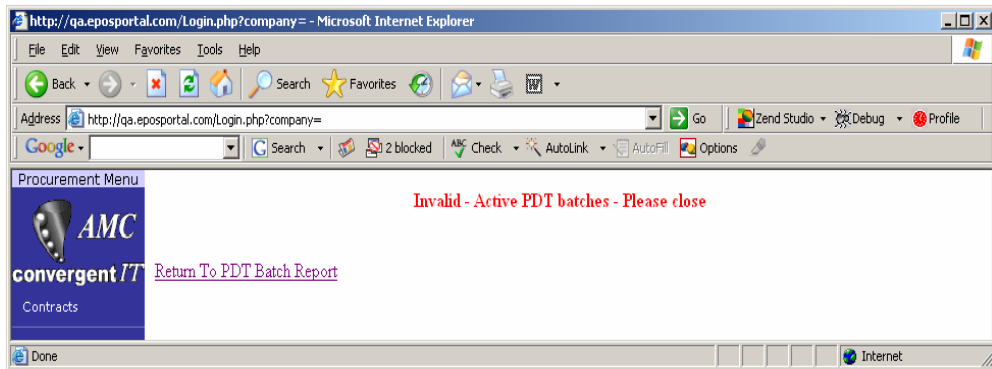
http://qa.eposportal.com/Login.php?company= - Microsoft Internet Explorer

File Edit View Favorites Tools Help

Back Search Favorites

Address http://qa.eposportal.com/Login.php?company= Go Zend Studio Debug Profile

Google Search 2 blocked Check AutoLink AutoFill Options

Procurement Menu

AMC convergent IT

Contracts

Invalid - Active PDT batches - Please close

Return To PDT Batch Report

Done Internet